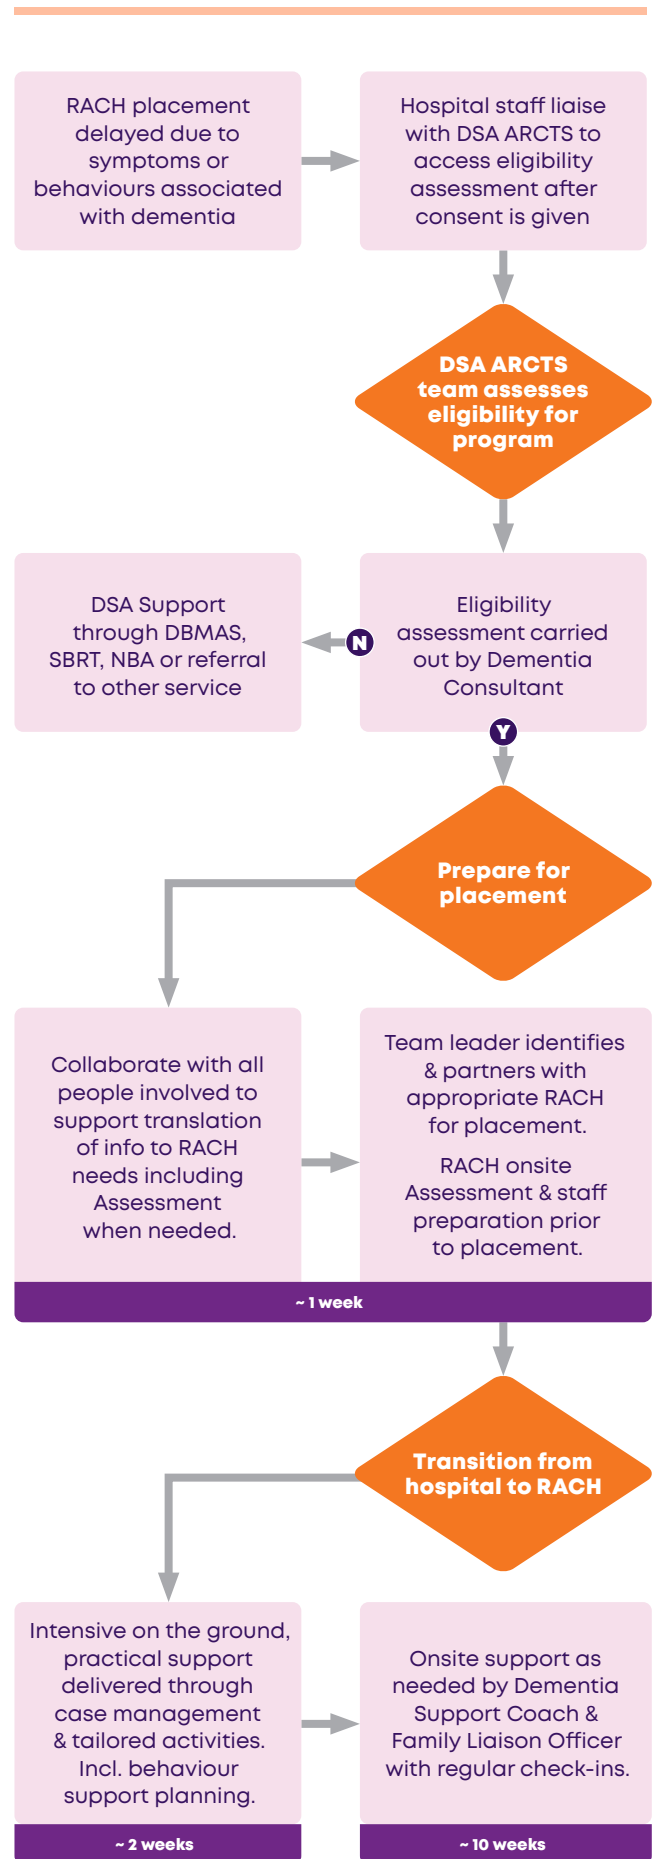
RACH placement delayed due to symptoms or behaviours associated with dementia

Hospital staff liaise with DSA ARCTS to access eligibility assessment after consent is given

DSA ARCTS team assesses eligibility for program

DSA Support through DBMAS, SBRT, NBA or referral to other service

N

Eligibility assessment carried out by Dementia Consultant

Y

Prepare for placement

Collaborate with all people involved to support translation of info to RACH needs including Assessment when needed.

Team leader identifies & partners with appropriate RACH for placement.

RACH onsite Assessment & staff preparation prior to placement.

~ 1 week

Transition from hospital to RACH

Intensive on the ground, practical support delivered through case management & tailored activities. Incl. behaviour support planning.

~ 2 weeks

Onsite support as needed by Dementia Support Coach & Family Liaison Officer with regular check-ins.

~ 10 weeks